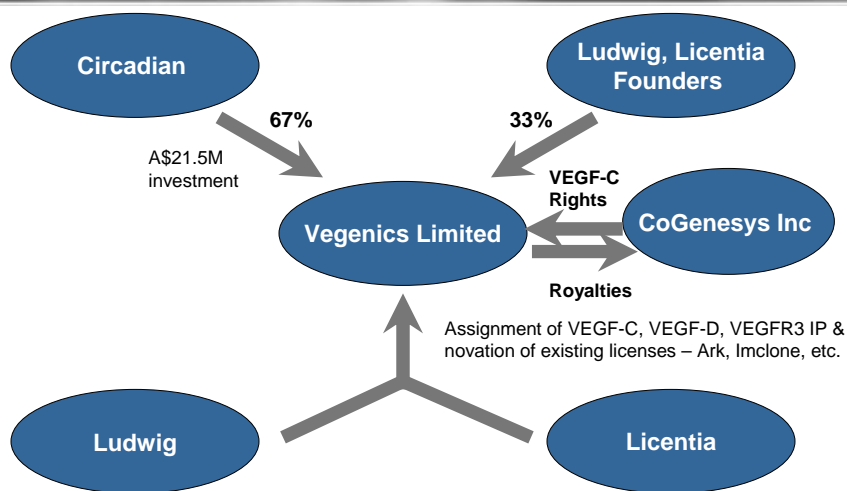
Circadian

Ludwig, Licentia Founders

67%

33%

A$21.5M investment

VEGF-C Rights

Vegenics Limited

CoGenesys Inc

Royalties

Assignment of VEGF-C, VEGF-D, VEGFR3 IP & novation of existing licenses – Ark, Imclone, etc.

Ludwig

Licentia